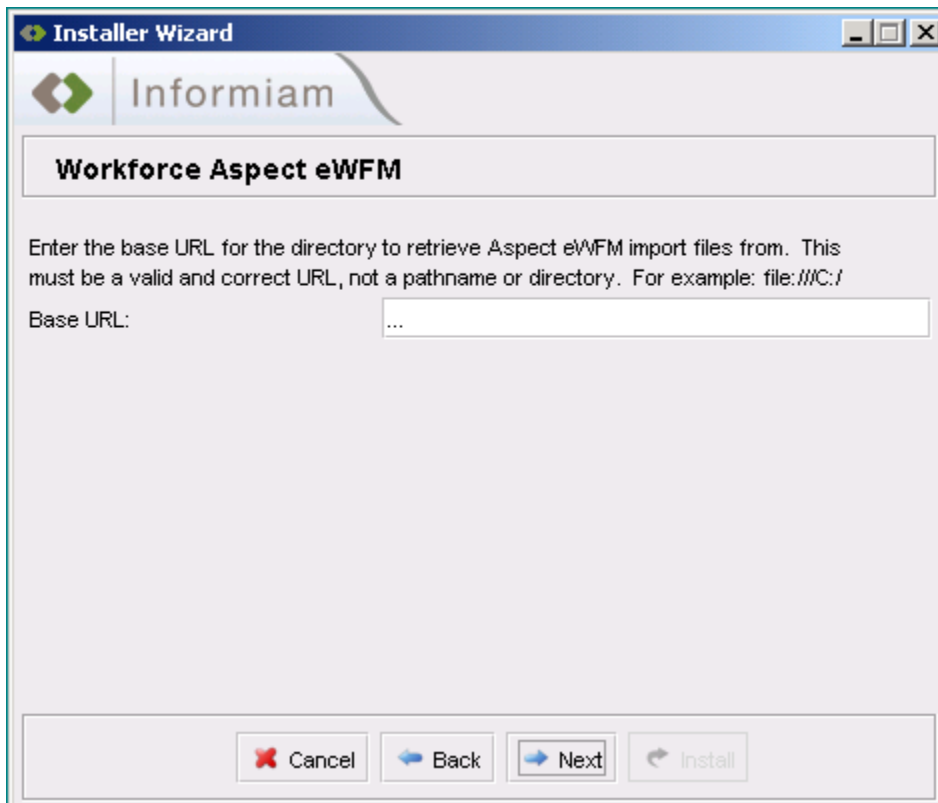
Installer Wizard

Informiam

Workforce Aspect eWFM

Enter the base URL for the directory to retrieve Aspect eWFM import files from. This must be a valid and correct URL, not a pathname or directory. For example: file:///C:/

Base URL: ...

Cancel Back Next Install